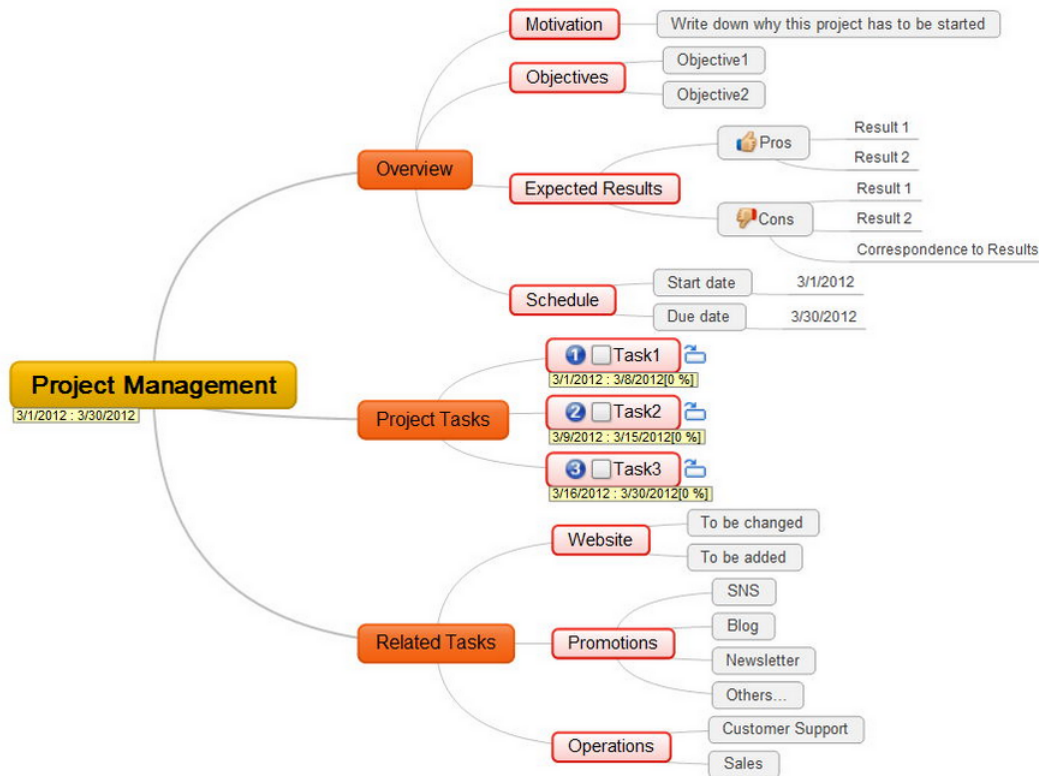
Project Management
3/1/2012 : 3/30/2012

Overview

Motivation
Write down why this project has to be started

Objectives
Objective1
Objective2

Expected Results
Pros
Result 1
Result 2
Cons
Result 1
Result 2
Correspondence to Results

Schedule
Start date
3/1/2012
Due date
3/30/2012

Project Tasks

Task1
3/1/2012 : 3/8/2012[0 %]

Task2
3/9/2012 : 3/15/2012[0 %]

Task3
3/16/2012 : 3/30/2012[0 %]

Related Tasks

Website
To be changed
To be added

Promotions
SNS
Blog
Newsletter
Others...

Operations
Customer Support
Sales